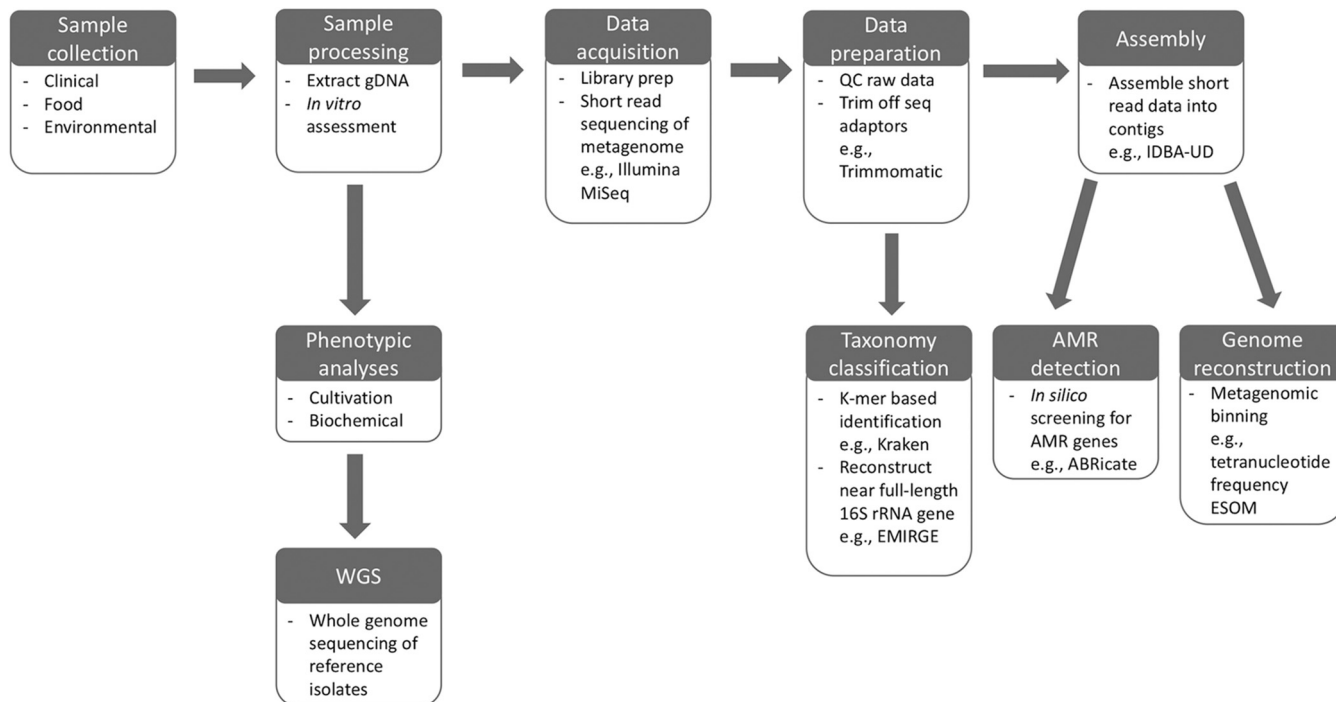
Sample collection
- Clinical
- Food
- Environmental

Sample processing
- Extract gDNA
- *In vitro* assessment

Data acquisition
- Library prep
- Short read sequencing of metagenome e.g., Illumina MiSeq

Data preparation
- QC raw data
- Trim off seq adaptors e.g., Trimmomatic

Assembly
- Assemble short read data into contigs e.g., IDBA-UD

Phenotypic analyses
- Cultivation
- Biochemical

WGS
- Whole genome sequencing of reference isolates

Taxonomy classification
- K-mer based identification e.g., Kraken
- Reconstruct near full-length 16S rRNA gene e.g., EMIRGE

AMR detection
- *In silico* screening for AMR genes e.g., ABRicate

Genome reconstruction
- Metagenomic binning e.g., tetranucleotide frequency ESOM